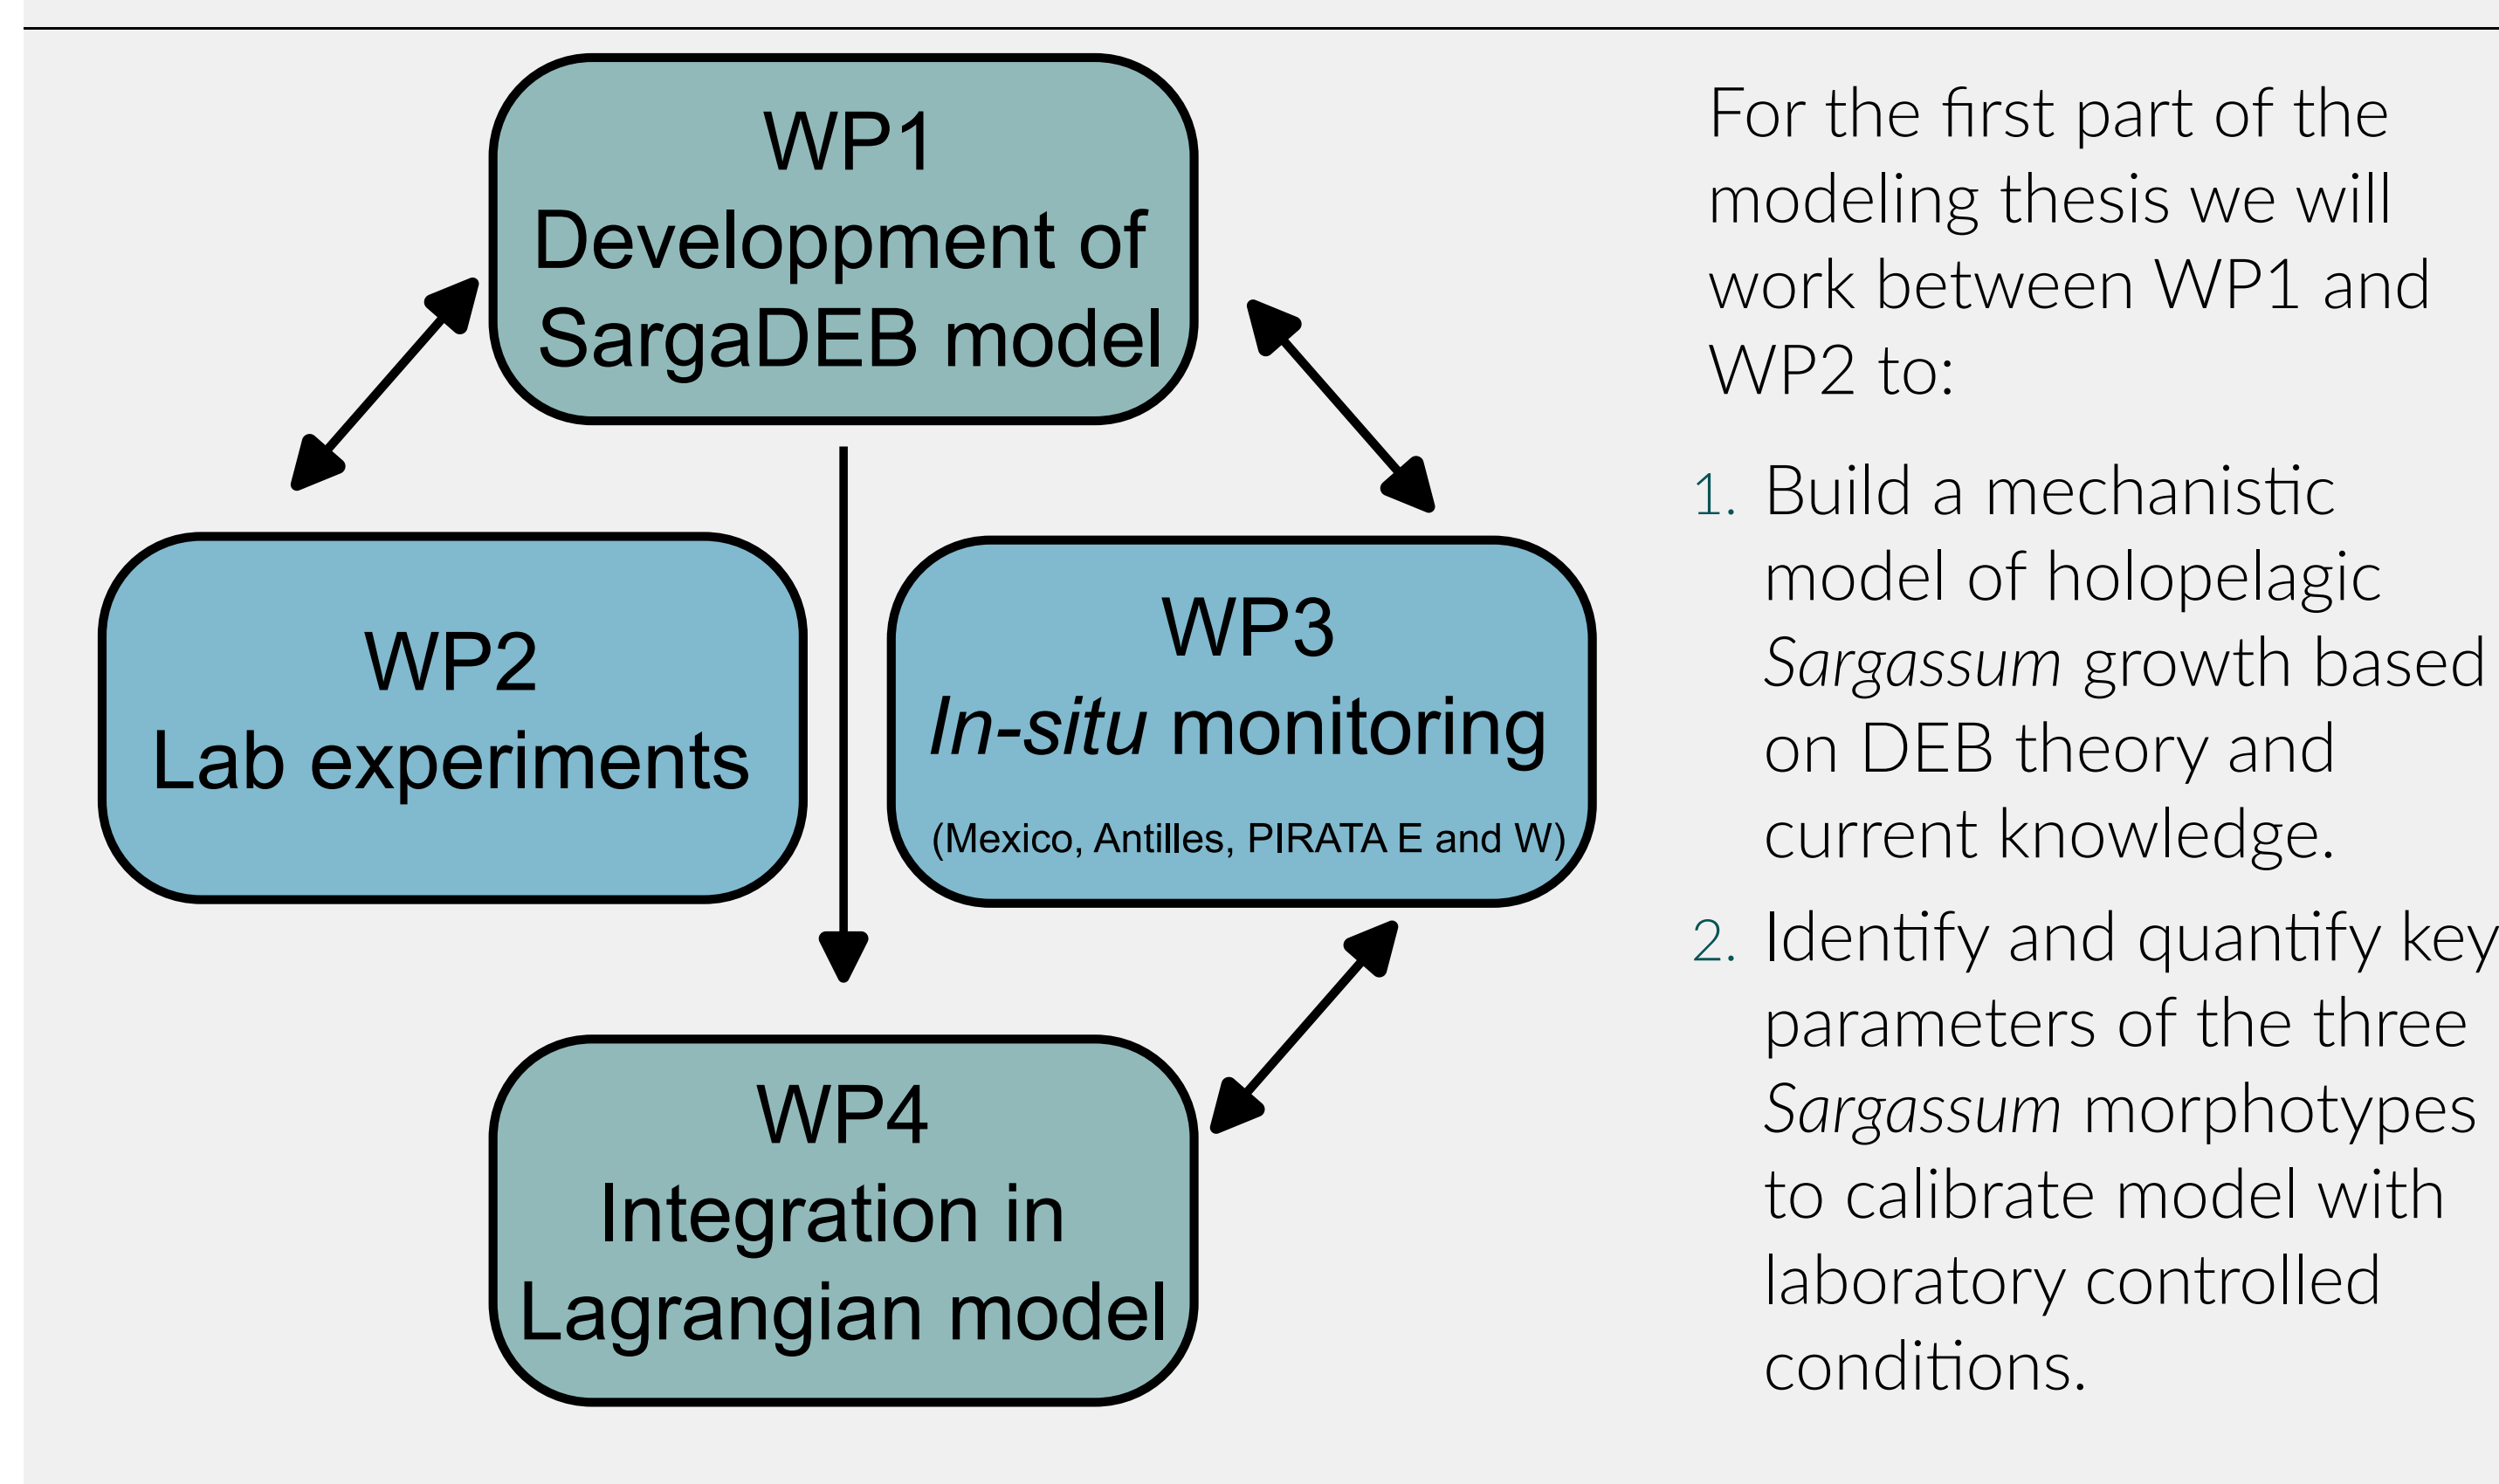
WP1
Developpment of SargaDEB model

WP2
Lab experiments

WP3
*In-situ* monitoring
(Mexico, Antilles, PIRATA E and W)

WP4
Integration in Lagrangian model

For the first part of the modeling thesis we will work between WP1 and WP2 to:

1. Build a mechanistic model of holopelagic *Sargassum* growth based on DEB theory and current knowledge.
2. Identify and quantify key parameters of the three *Sargassum* morphotypes to calibrate model with laboratory controlled conditions.